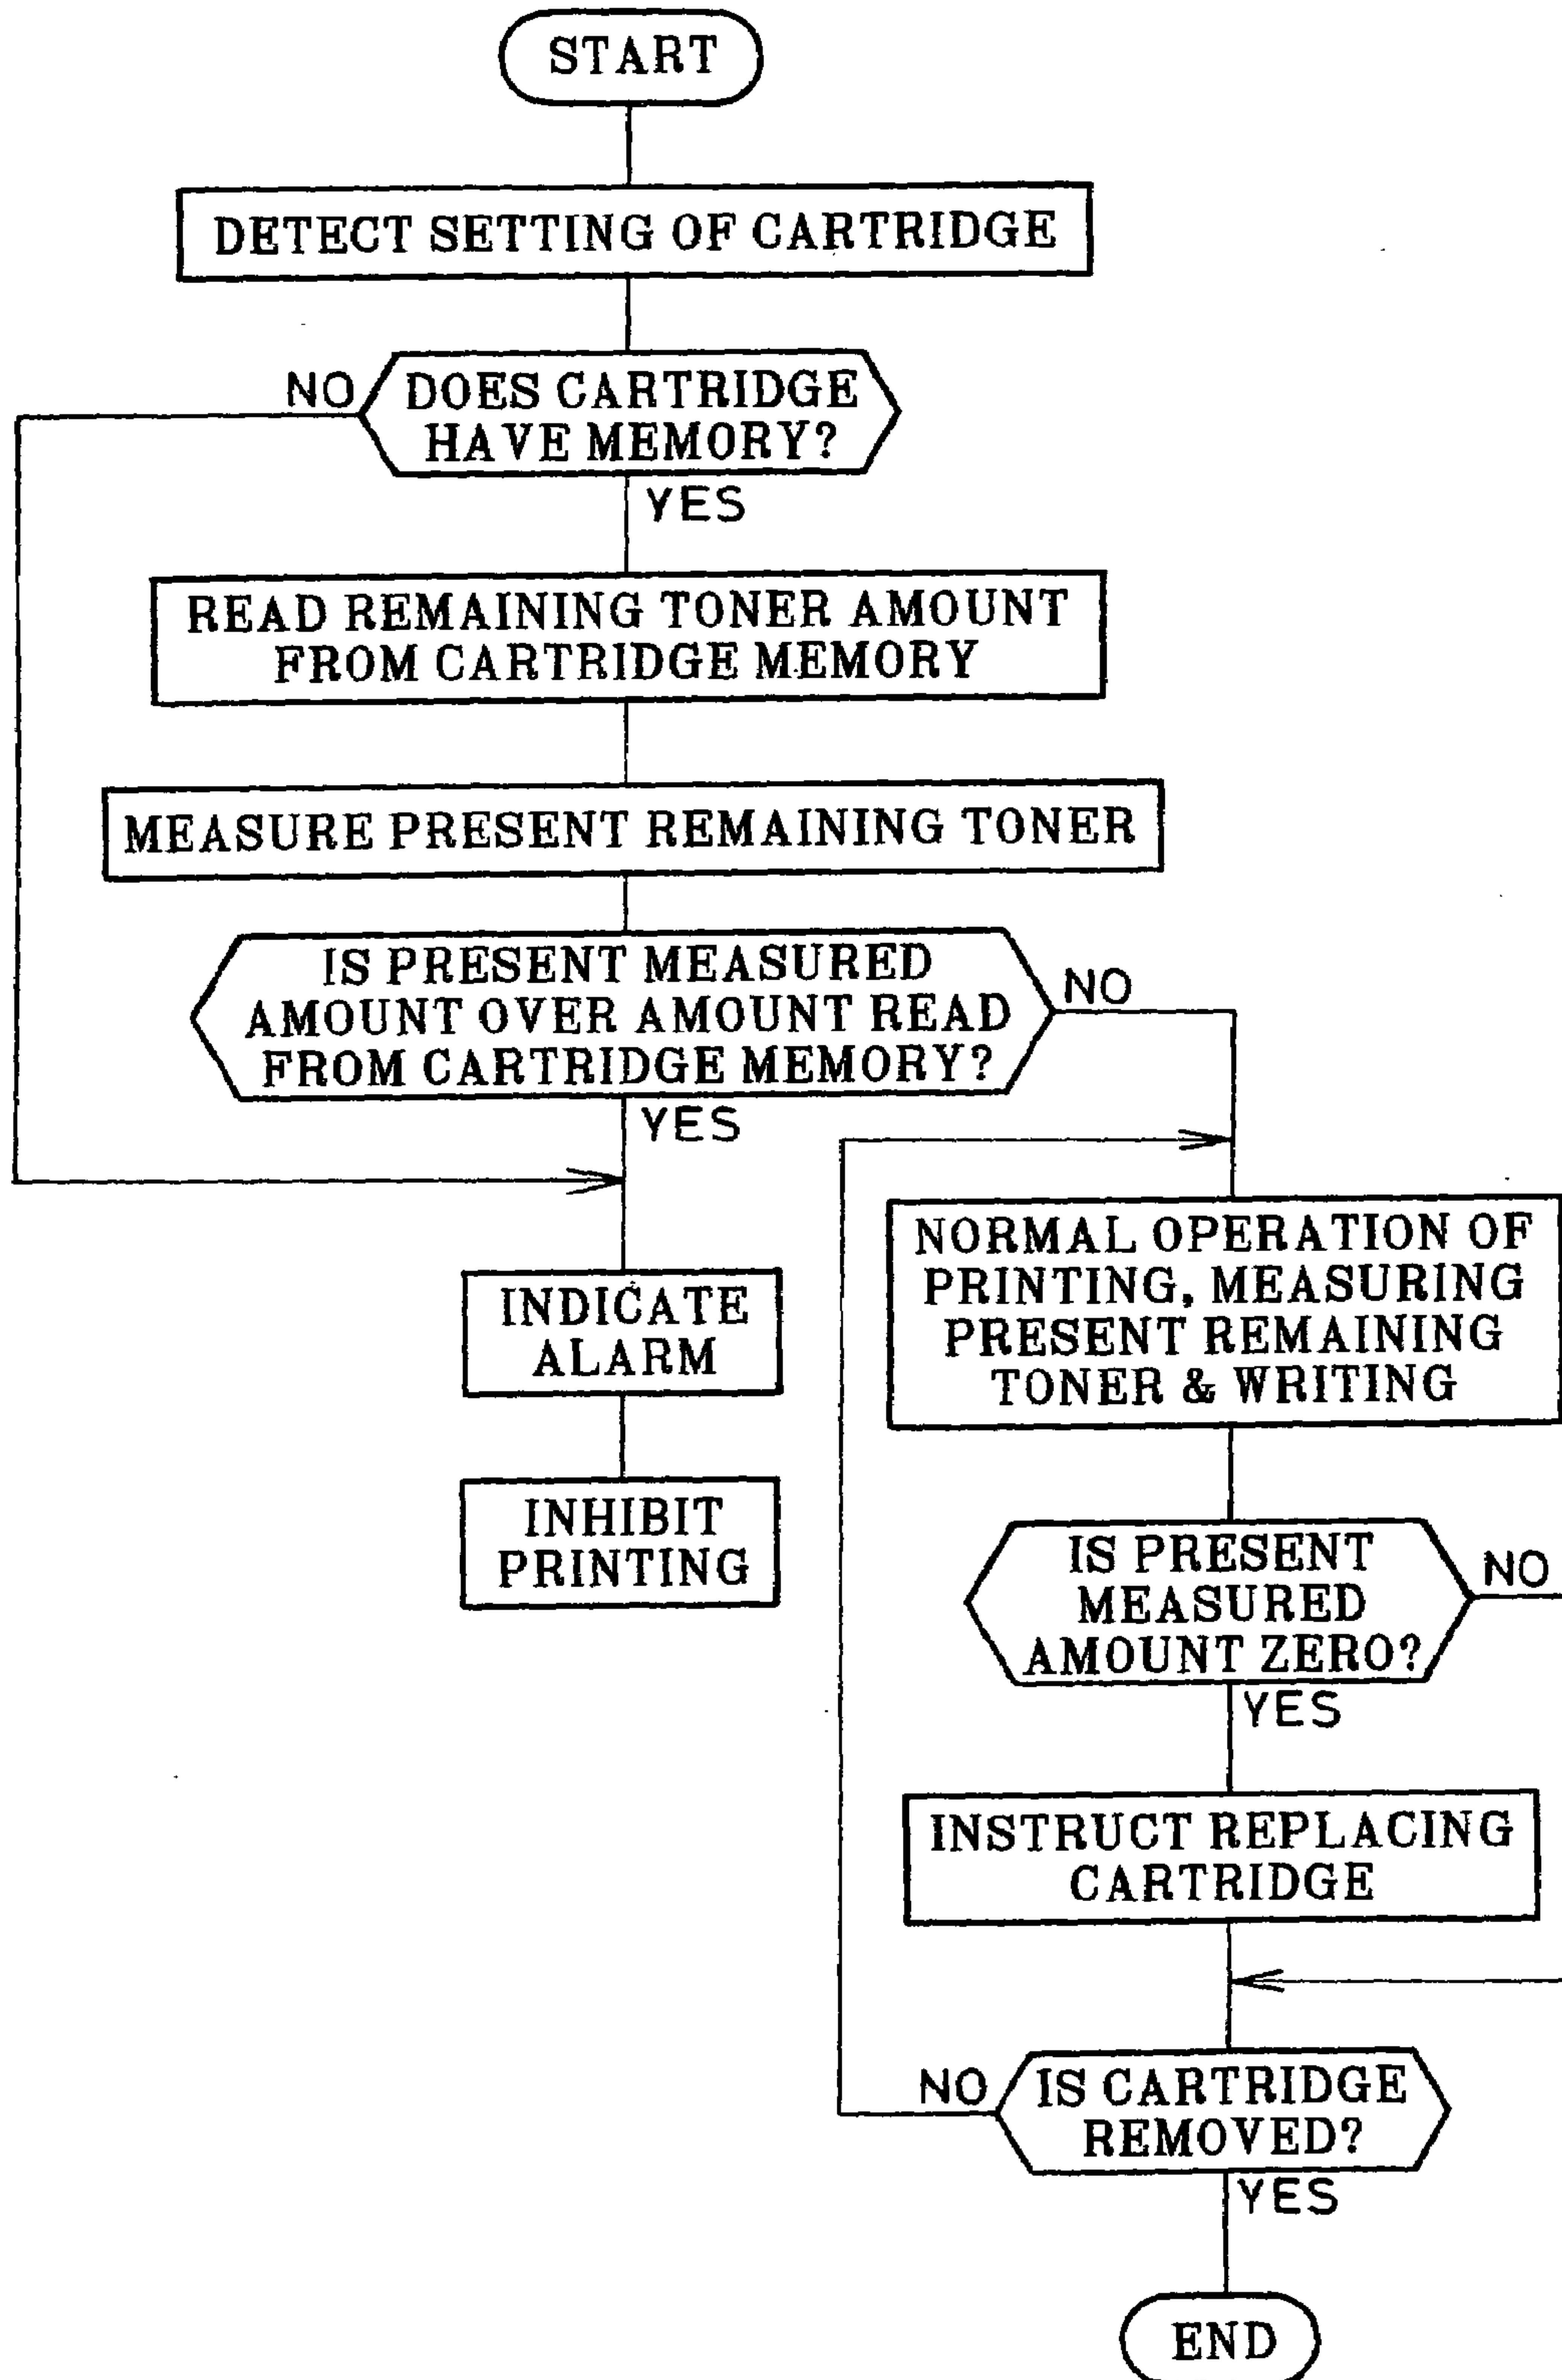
START

DETECT SETTING OF CARTRIDGE

NO

DOES CARTRIDGE HAVE MEMORY?

YES

READ REMAINING TONER AMOUNT FROM CARTRIDGE MEMORY

MEASURE PRESENT REMAINING TONER

IS PRESENT MEASURED AMOUNT OVER AMOUNT READ FROM CARTRIDGE MEMORY?

NO

YES

INDICATE ALARM

INHIBIT PRINTING

NORMAL OPERATION OF PRINTING, MEASURING PRESENT REMAINING TONER & WRITING

IS PRESENT MEASURED AMOUNT ZERO?

NO

YES

INSTRUCT REPLACING CARTRIDGE

NO

IS CARTRIDGE REMOVED?

YES

END